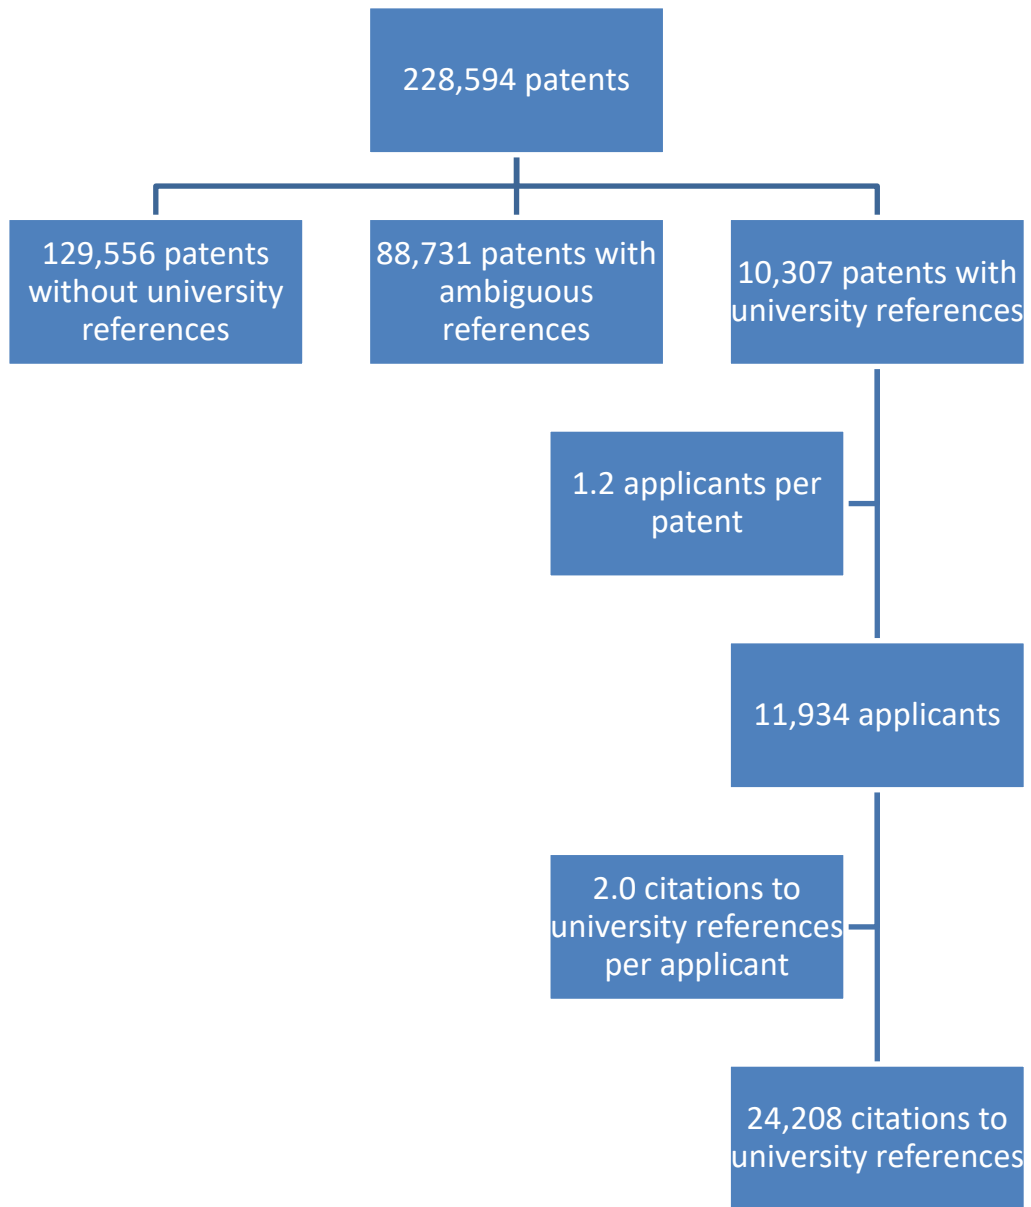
228,594 patents

129,556 patents without university references

88,731 patents with ambiguous references

10,307 patents with university references

1.2 applicants per patent

11,934 applicants

2.0 citations to university references per applicant

24,208 citations to university references